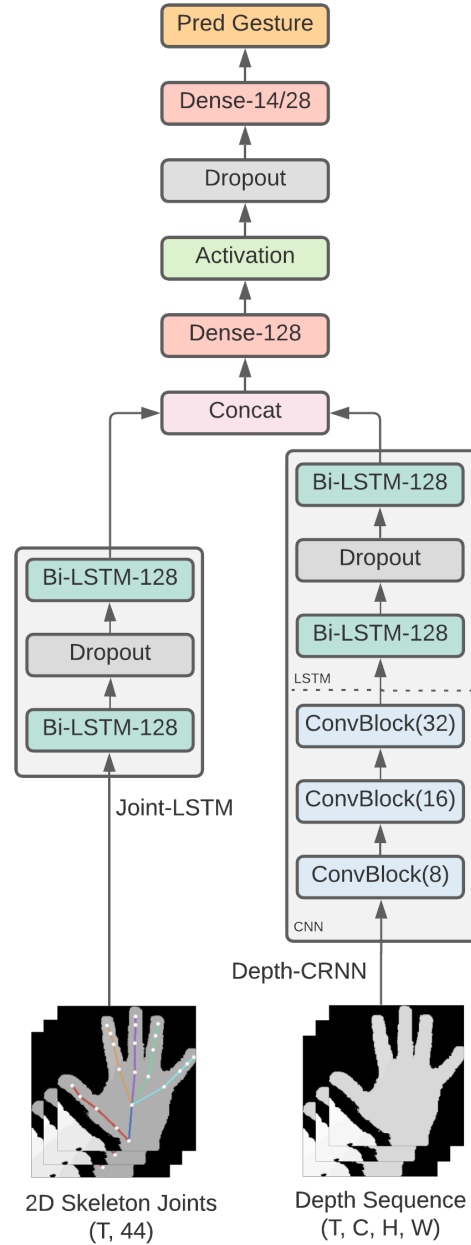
Pred Gesture

Dense-14/28

Dropout

Activation

Dense-128

Concat

Bi-LSTM-128

Dropout

Bi-LSTM-128

Joint-LSTM

Bi-LSTM-128

Dropout

Bi-LSTM-128

LSTM

ConvBlock(32)

ConvBlock(16)

ConvBlock(8)

CNN

Depth-CRNN

2D Skeleton Joints (T, 44)

Depth Sequence (T, C, H, W)